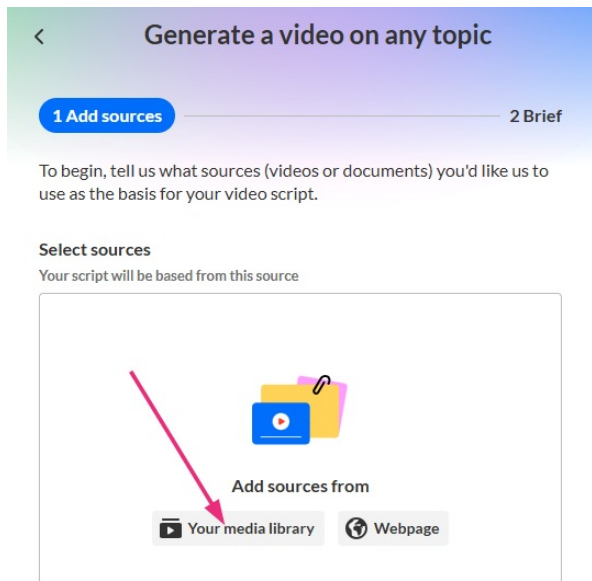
<

Generate a video on any topic

1 Add sources

2 Brief

To begin, tell us what sources (videos or documents) you'd like us to use as the basis for your video script.

Select sources

Your script will be based from this source

Add sources from

Your media library

Webpage